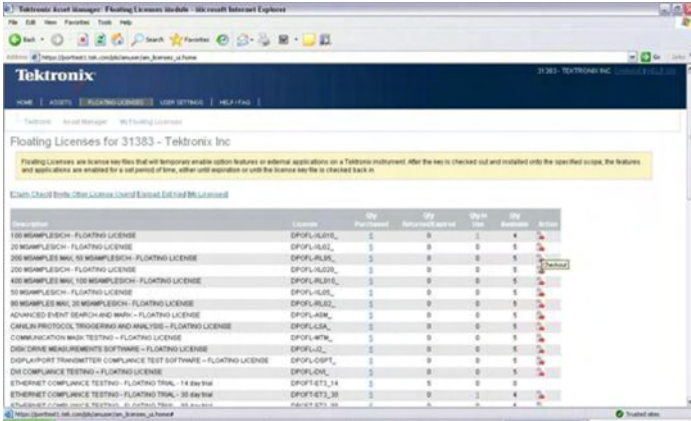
Tektronix Asset Manager: Floating Licenses Module - Microsoft Internet Explorer

File Edit View Favorites Tools Help

Back Search Favorites

Address https://portfast1.tek.com/pls/amuser/am_licenses_ui.home

Go Links

Tektronix

31383 - TEKTRONIX INC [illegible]

HOME | ASSETS | FLOATING LICENSES | USER SETTINGS | HELP / FAQ

Tektronix Asset Manager My Floating Licenses

Floating Licenses for 31383 - Tektronix Inc

Floating Licenses are license key files that will temporary enable option features or external applications on a Tektronix instrument. After the key is checked out and installed onto the specified scope, the features and applications are enabled for a set period of time, either until expiration or until the license key file is checked back in.

[Claim Check] [Invite Other License Users] [Upload Ext'd] [My Licenses]

| Description | License | Qty Purchased | Qty Returned/Expired | Qty In Use | Qty Available | Action |
|---|---|---|---|---|---|---|
| 100 MSAMPLES/CH - FLOATING LICENSE | DPOFL-XL010_ | 5 | 0 | 0 | 5 | |
| 20 MSAMPLES/CH - FLOATING LICENSE | DPOFL-XL02_ | 5 | 0 | 0 | 5 | |
| 200 MSAMPLES MAX, 50 MSAMPLES/CH - FLOATING LICENSE | DPOFL-RL05_ | 5 | 0 | 0 | 5 | Checkout |
| 200 MSAMPLES/CH - FLOATING LICENSE | DPOFL-XL020_ | 5 | 0 | 0 | 5 | |
| 400 MSAMPLES MAX, 100 MSAMPLES/CH - FLOATING LICENSE | DPOFL-RL010_ | 5 | 0 | 0 | 5 | |
| 50 MSAMPLES/CH - FLOATING LICENSE | DPOFL-XL05_ | 5 | 0 | 0 | 5 | |
| 80 MSAMPLES MAX, 20 MSAMPLES/CH - FLOATING LICENSE | DPOFL-RL02_ | 5 | 0 | 0 | 5 | |
| ADVANCED EVENT SEARCH AND MARK - FLOATING LICENSE | DPOFL-ASM_ | 5 | 0 | 0 | 5 | |
| CAN/LIN PROTOCOL TRIGGERING AND ANALYSIS - FLOATING LICENSE | DPOFL-LSA_ | 5 | 0 | 0 | 5 | |
| COMMUNICATION MASK TESTING - FLOATING LICENSE | DPOFL-MTM_ | 5 | 0 | 0 | 5 | |
| DISK DRIVE MEASUREMENTS SOFTWARE - FLOATING LICENSE | DPOFL-J2_ | 5 | 0 | 0 | 5 | |
| DISPLAYPORT TRANSMITTER COMPLIANCE TEST SOFTWARE - FLOATING LICENSE | DPOFL-DSPT_ | 5 | 0 | 0 | 5 | |
| DVI COMPLIANCE TESTING - FLOATING LICENSE | DPOFL-DVI_ | 5 | 0 | 0 | 5 | |
| ETHERNET COMPLIANCE TESTING - FLOATING TRIAL - 14 day trial | DPOFL-ET3_14 | 5 | 5 | 0 | 0 | |
| ETHERNET COMPLIANCE TESTING - FLOATING TRIAL - 30 day trial | DPOFL-ET3_30 | 5 | 0 | 1 | 4 | |
| ETHERNET COMPLIANCE TESTING - FLOATING TRIAL - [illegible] | DPOFL-ET3_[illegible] | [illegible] | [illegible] | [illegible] | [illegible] | |

https://portfast1.tek.com/pls/amuser/am_licenses_ui.home#

Trusted sites